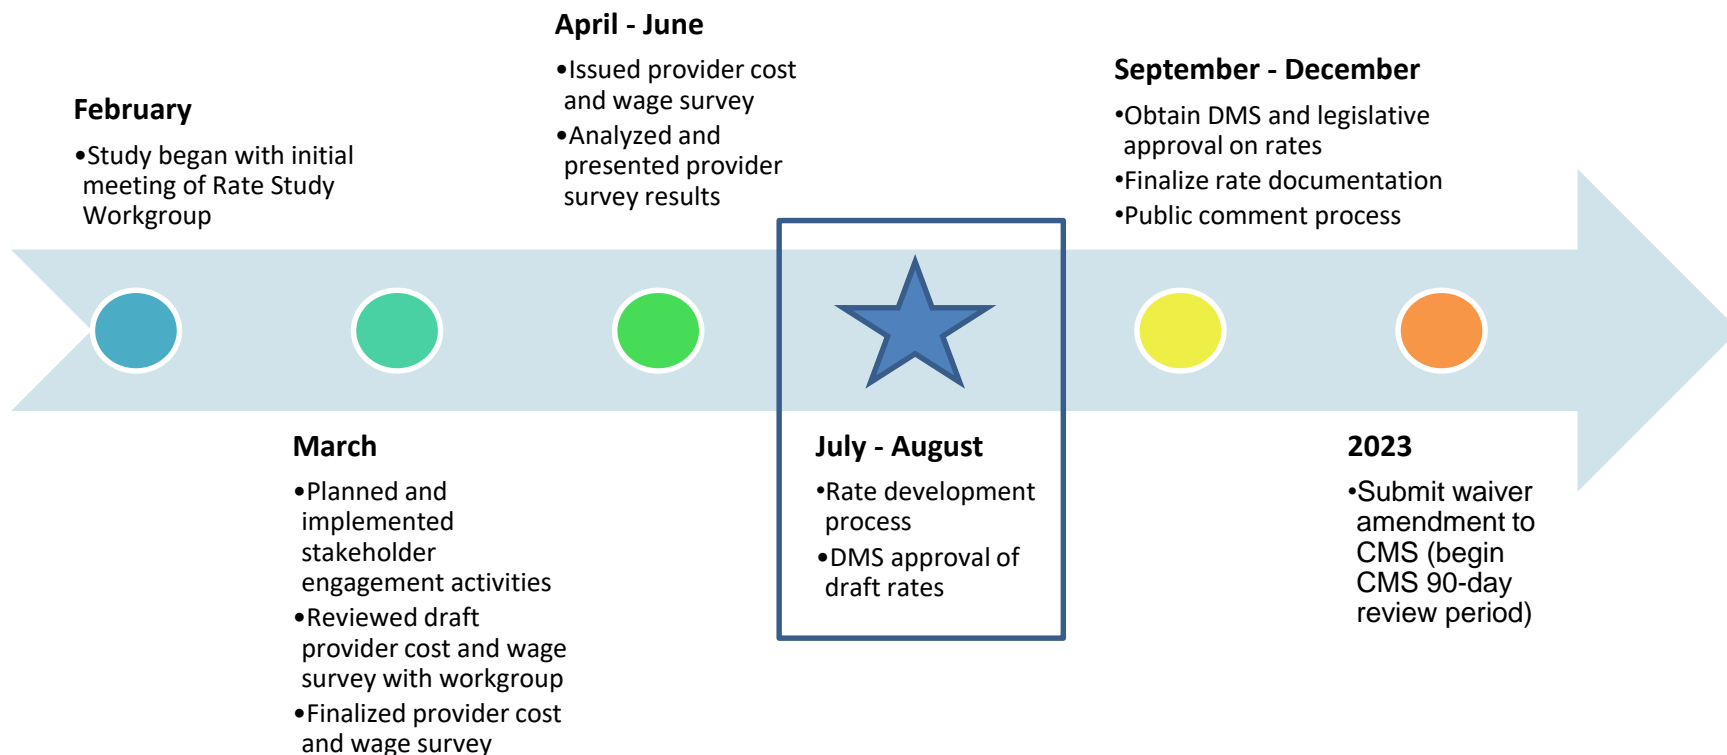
February

•Study began with initial meeting of Rate Study Workgroup

March

•Planned and implemented stakeholder engagement activities

•Reviewed draft provider cost and wage survey with workgroup

•Finalized provider cost and wage survey

April - June

•Issued provider cost and wage survey

•Analyzed and presented provider survey results

July - August

•Rate development process

•DMS approval of draft rates

September - December

•Obtain DMS and legislative approval on rates

•Finalize rate documentation

•Public comment process

2023

•Submit waiver amendment to CMS (begin CMS 90-day review period)